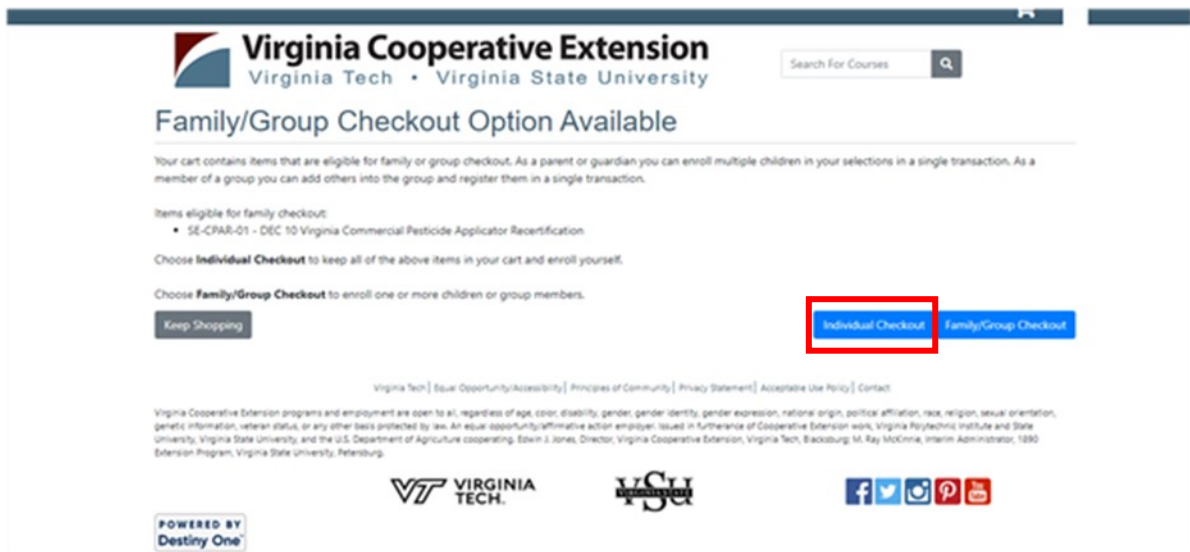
Virginia Cooperative Extension
Virginia Tech • Virginia State University

Search For Courses

Family/Group Checkout Option Available

Your cart contains items that are eligible for family or group checkout. As a parent or guardian you can enroll multiple children in your selections in a single transaction. As a member of a group you can add others into the group and register them in a single transaction.

Items eligible for family checkout:
- SE-CPAR-01 - DEC 10 Virginia Commercial Pesticide Applicator Recertification

Choose **Individual Checkout** to keep all of the above items in your cart and enroll yourself.

Choose **Family/Group Checkout** to enroll one or more children or group members.

Keep Shopping

Individual Checkout

Family/Group Checkout

Virginia Tech | Equal Opportunity/Accessibility | Principles of Community | Privacy Statement | Acceptable Use Policy | Contact

Virginia Cooperative Extension programs and employment are open to all, regardless of age, color, disability, gender, gender identity, gender expression, national origin, political affiliation, race, religion, sexual orientation, genetic information, veteran status, or any other basis protected by law. An equal opportunity/affirmative action employer. Issued in furtherance of Cooperative Extension work, Virginia Polytechnic Institute and State University, Virginia State University, and the U.S. Department of Agriculture cooperating. Edwin J. Jones, Director, Virginia Cooperative Extension, Virginia Tech, Blacksburg; M. Ray McKinnie, Interim Administrator, 1890 Extension Program, Virginia State University, Petersburg.

VT VIRGINIA TECH.

VSU

POWERED BY
Destiny One